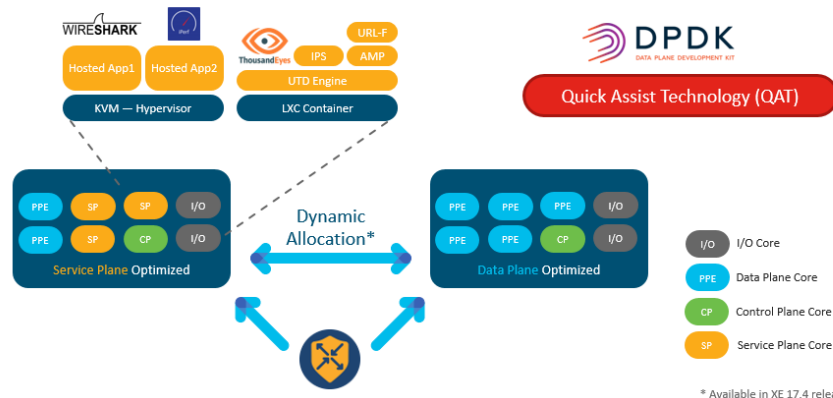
WIRESHARK

iPerf

Hosted App1

Hosted App2

KVM — Hypervisor

ThousandEyes

URL-F

IPS

AMP

UTD Engine

LXC Container

DPDK

DATA PLANE DEVELOPMENT KIT

Quick Assist Technology (QAT)

PPE

SP

SP

I/O

PPE

SP

CP

I/O

Service Plane Optimized

Dynamic Allocation*

PPE

PPE

PPE

I/O

PPE

PPE

CP

I/O

Data Plane Optimized

I/O

I/O Core

PPE

Data Plane Core

CP

Control Plane Core

SP

Service Plane Core

* Available in XE 17.4 relea